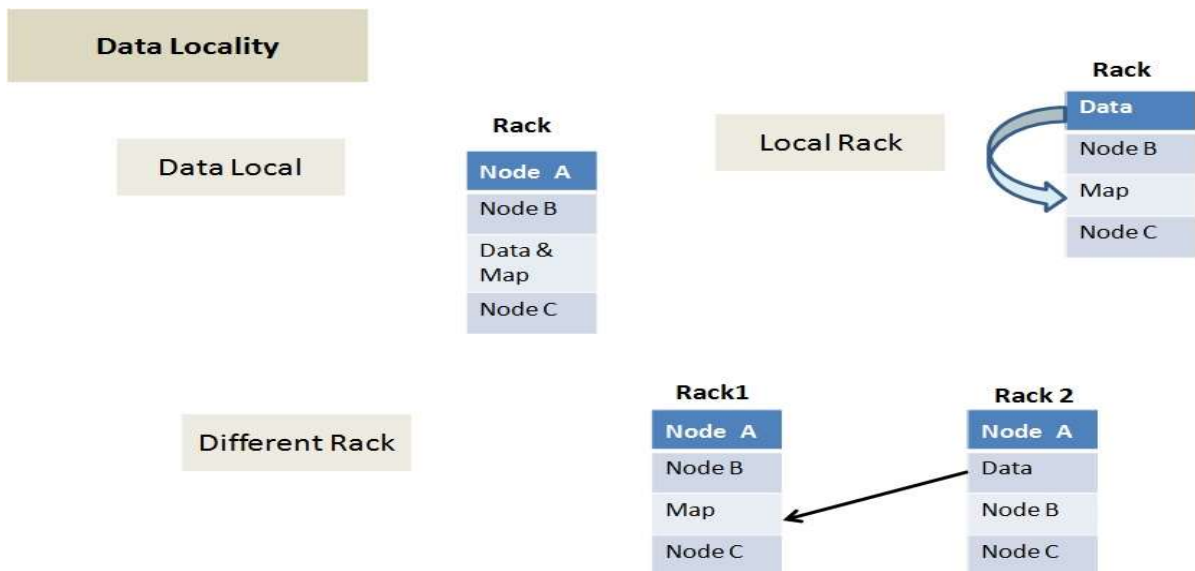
Data Locality

Data Local

Rack

| Node A |
|---|
| Node B |
| Data & Map |
| Node C |

Local Rack

Rack

| Data |
|---|
| Node B |
| Map |
| Node C |

Different Rack

Rack1

| Node A |
|---|
| Node B |
| Map |
| Node C |

Rack 2

| Node A |
|---|
| Data |
| Node B |
| Node C |